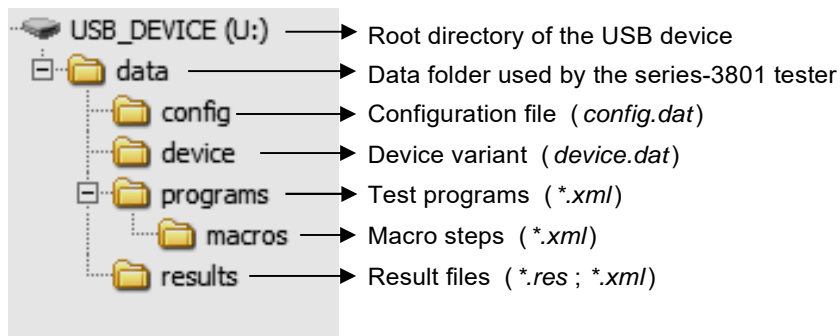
USB_DEVICE (U:) Root directory of the USB device
data Data folder used by the series-3801 tester
config Configuration file ( *config.dat* )
device Device variant ( *device.dat* )
programs Test programs ( *\*.xml* )
macros Macro steps ( *\*.xml* )
results Result files ( *\*.res* ; *\*.xml* )